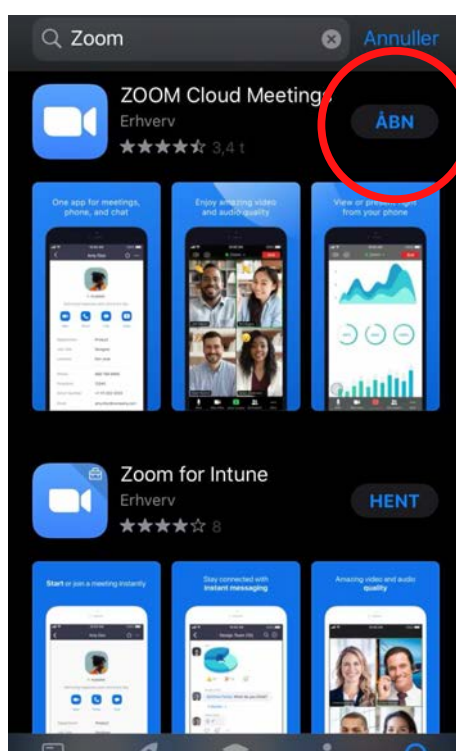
Zoom
Annuller

ZOOM Cloud Meetings
Erhverv
★★★★★ 3,4 t
ÅBN

One app for meetings, phone, and chat

Enjoy amazing video and audio quality

View or present right from your phone

Zoom for Intune
Erhverv
★★★★☆ 8
HENT

Start or join a meeting instantly

Stay connected with instant messaging

Amazing video and audio quality